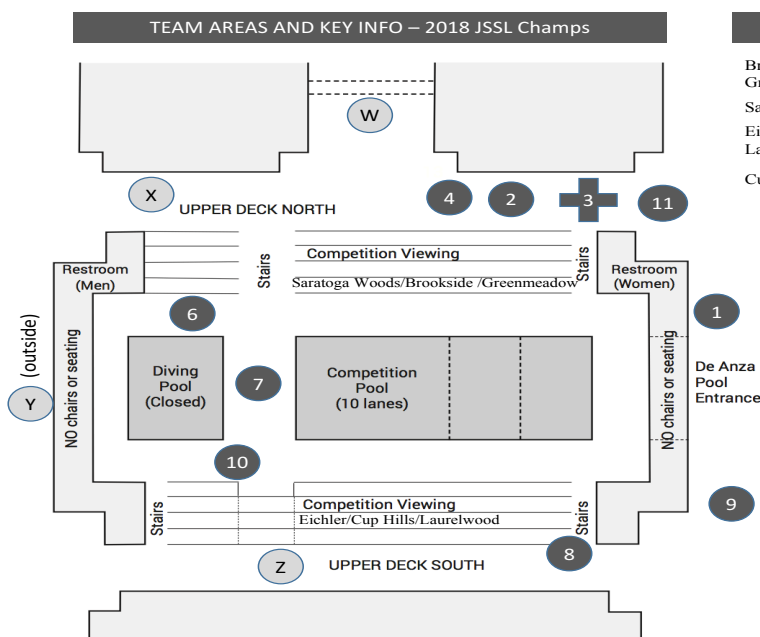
TEAM AREAS AND KEY INFO – 2018 JSSL Champs

Br
Gr

Sa

Ei
La

Cu

W

X

UPPER DECK NORTH

4

2

3

11

Restroom (Men)

Stairs

Competition Viewing

Saratoga Woods/Brookside /Greenmeadow

Stairs

Restroom (Women)

(outside)

NO chairs or seating

6

1

Diving Pool (Closed)

7

Competition Pool (10 lanes)

NO chairs or seating

De Anza Pool Entrance

Y

10

9

Stairs

Competition Viewing

Eichler/Cup Hills/Laurelwood

Stairs

8

Z

UPPER DECK SOUTH